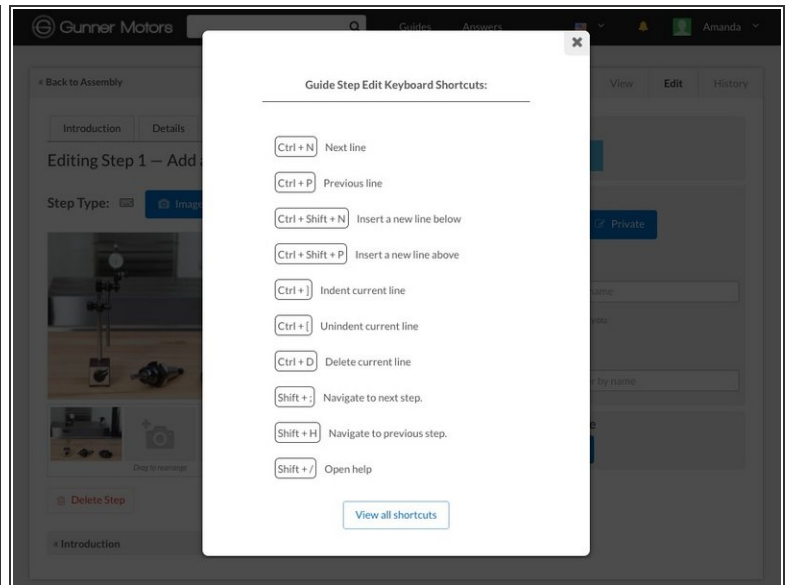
Gunner Motors

Guides

Answers

Amanda

« Back to Assembly

View

Edit

History

Introduction

Details

Editing Step 1 — Add a

Step Type:

Image

Private

Drag to rearrange

Delete Step

« Introduction

Guide Step Edit Keyboard Shortcuts:

Ctrl + N Next line

Ctrl + P Previous line

Ctrl + Shift + N Insert a new line below

Ctrl + Shift + P Insert a new line above

Ctrl + ] Indent current line

Ctrl + [ Unindent current line

Ctrl + D Delete current line

Shift + ; Navigate to next step.

Shift + H Navigate to previous step.

Shift + / Open help

View all shortcuts